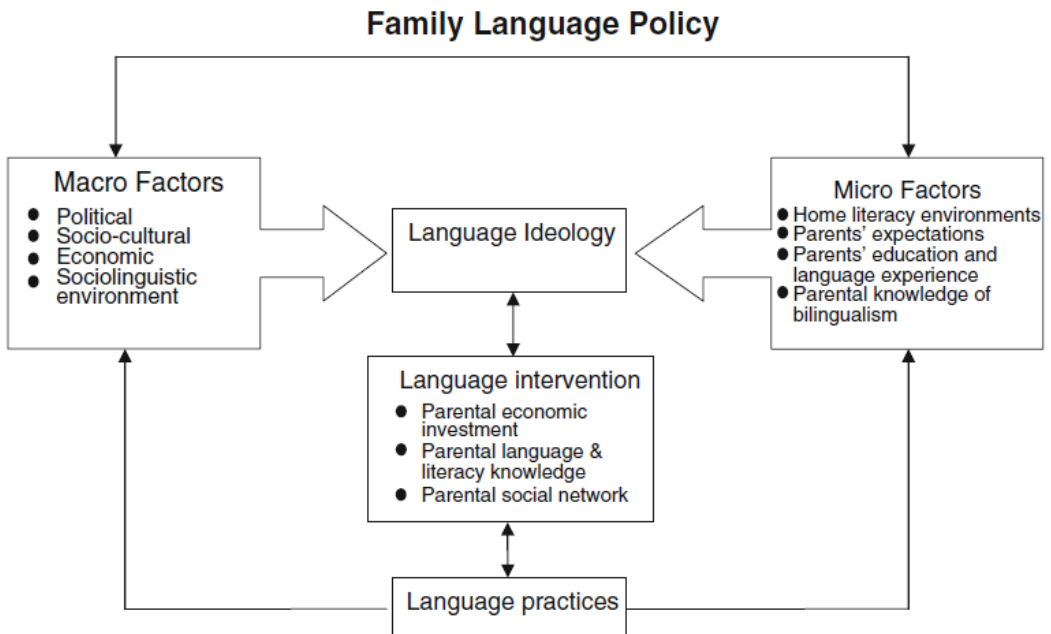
Family Language Policy

Macro Factors
- Political
- Socio-cultural
- Economic
- Sociolinguistic environment

Language Ideology

Micro Factors
- Home literacy environments
- Parents' expectations
- Parents' education and language experience
- Parental knowledge of bilingualism

Language intervention
- Parental economic investment
- Parental language & literacy knowledge
- Parental social network

Language practices